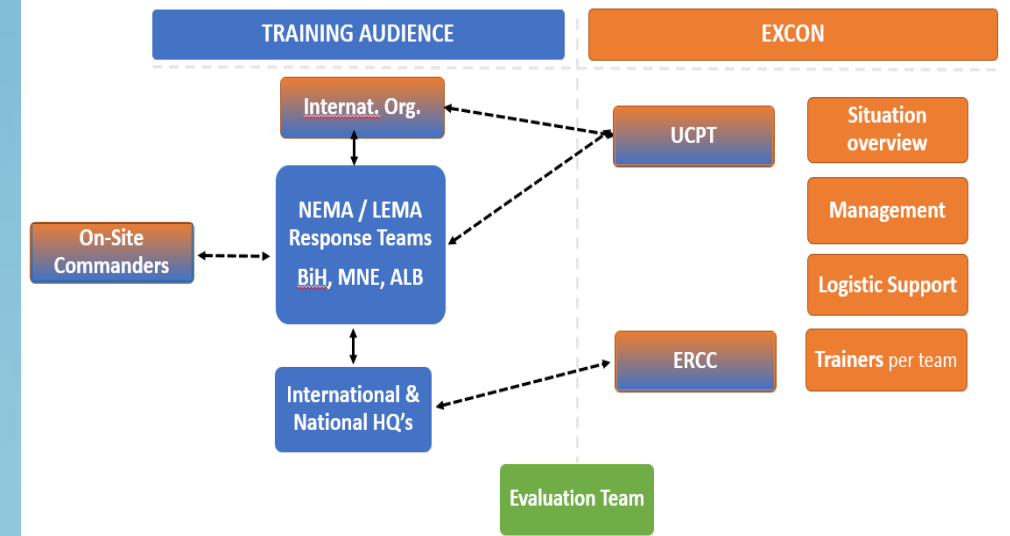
TRAINING AUDIENCE

EXCON

Internat. Org.

NEMA / LEMA Response Teams

BiH, MNE, ALB

On-Site Commanders

International & National HQ's

UCPT

ERCC

Situation overview

Management

Logistic Support

Trainers per team

Evaluation Team